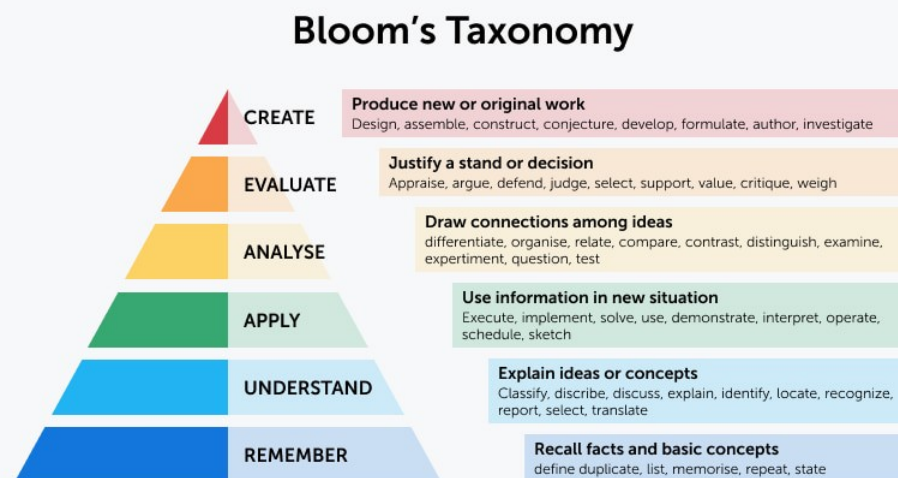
Bloom's Taxonomy

CREATE

Produce new or original work
Design, assemble, construct, conjecture, develop, formulate, author, investigate

EVALUATE

Justify a stand or decision
Appraise, argue, defend, judge, select, support, value, critique, weigh

ANALYSE

Draw connections among ideas
differentiate, organise, relate, compare, contrast, distinguish, examine, expertiment, question, test

APPLY

Use information in new situation
Execute, implement, solve, use, demonstrate, interpret, operate, schedule, sketch

UNDERSTAND

Explain ideas or concepts
Classify, discribe, discuss, explain, identify, locate, recognize, report, select, translate

REMEMBER

Recall facts and basic concepts
define duplicate, list, memorise, repeat, state